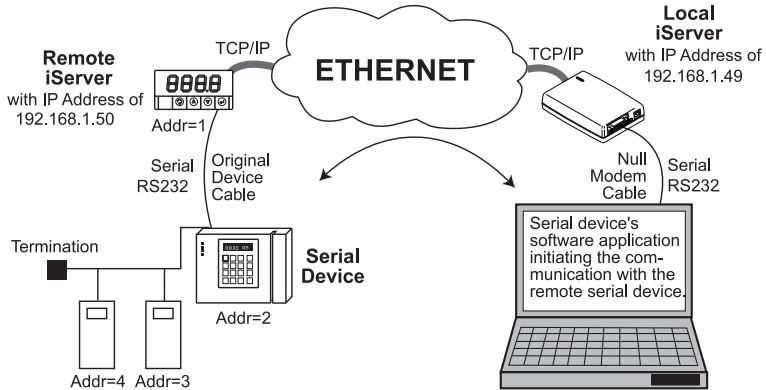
Remote iServer
with IP Address of 192.168.1.50

8888

TCP/IP

ETHERNET

TCP/IP

Local iServer
with IP Address of 192.168.1.49

Addr=1

Serial RS232

Original Device Cable

Null Modem Cable

Serial RS232

Termination

Serial Device

Addr=2

Addr=4

Addr=3

Serial device's software application initiating the communication with the remote serial device.